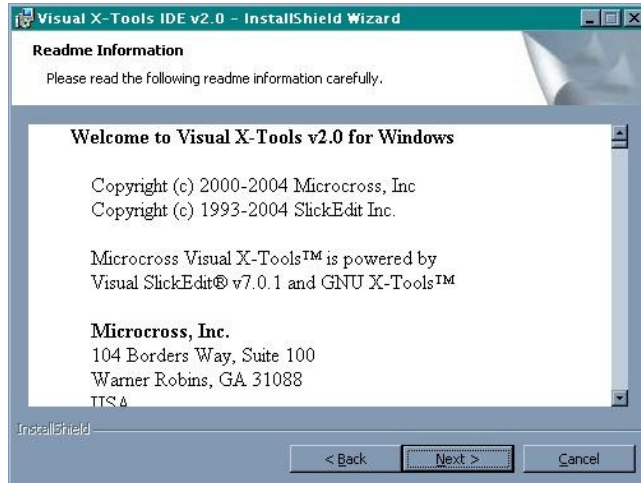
Visual X-Tools IDE v2.0 - InstallShield Wizard

Readme Information

Please read the following readme information carefully.

Welcome to Visual X-Tools v2.0 for Windows

Copyright (c) 2000-2004 Microcross, Inc
Copyright (c) 1993-2004 SlickEdit Inc.

Microcross Visual X-Tools™ is powered by Visual SlickEdit® v7.0.1 and GNU X-Tools™

Microcross, Inc.
104 Borders Way, Suite 100
Warner Robins, GA 31088
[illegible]

InstallShield

< Back

Next >

Cancel